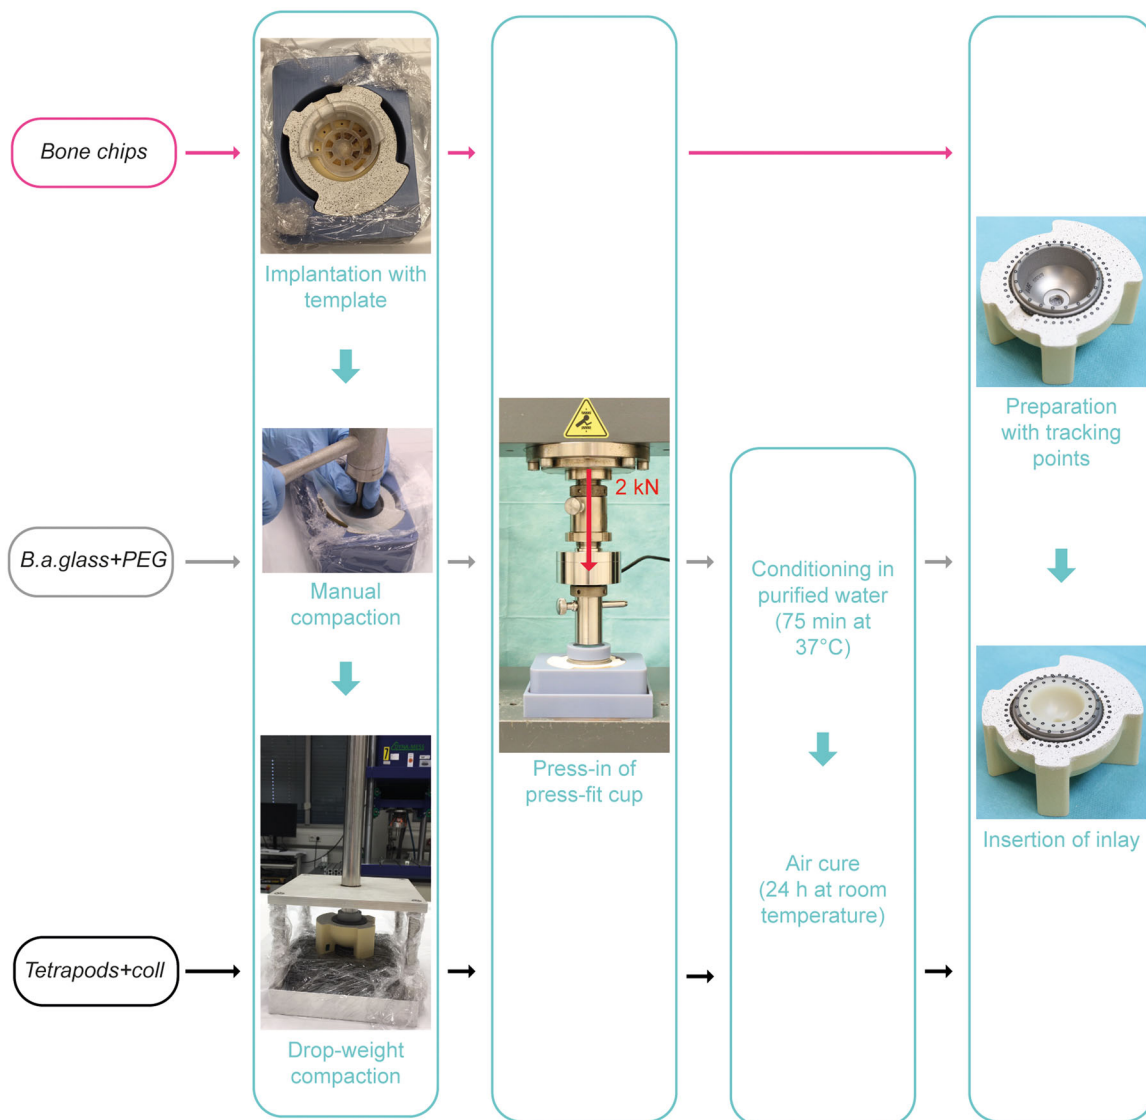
Bone chips

Implantation with template

B.a.glass+PEG

Manual compaction

Tetrapods+coll

Drop-weight compaction

2 kN

Press-in of press-fit cup

Conditioning in purified water (75 min at 37°C)

Air cure (24 h at room temperature)

Preparation with tracking points

Insertion of inlay